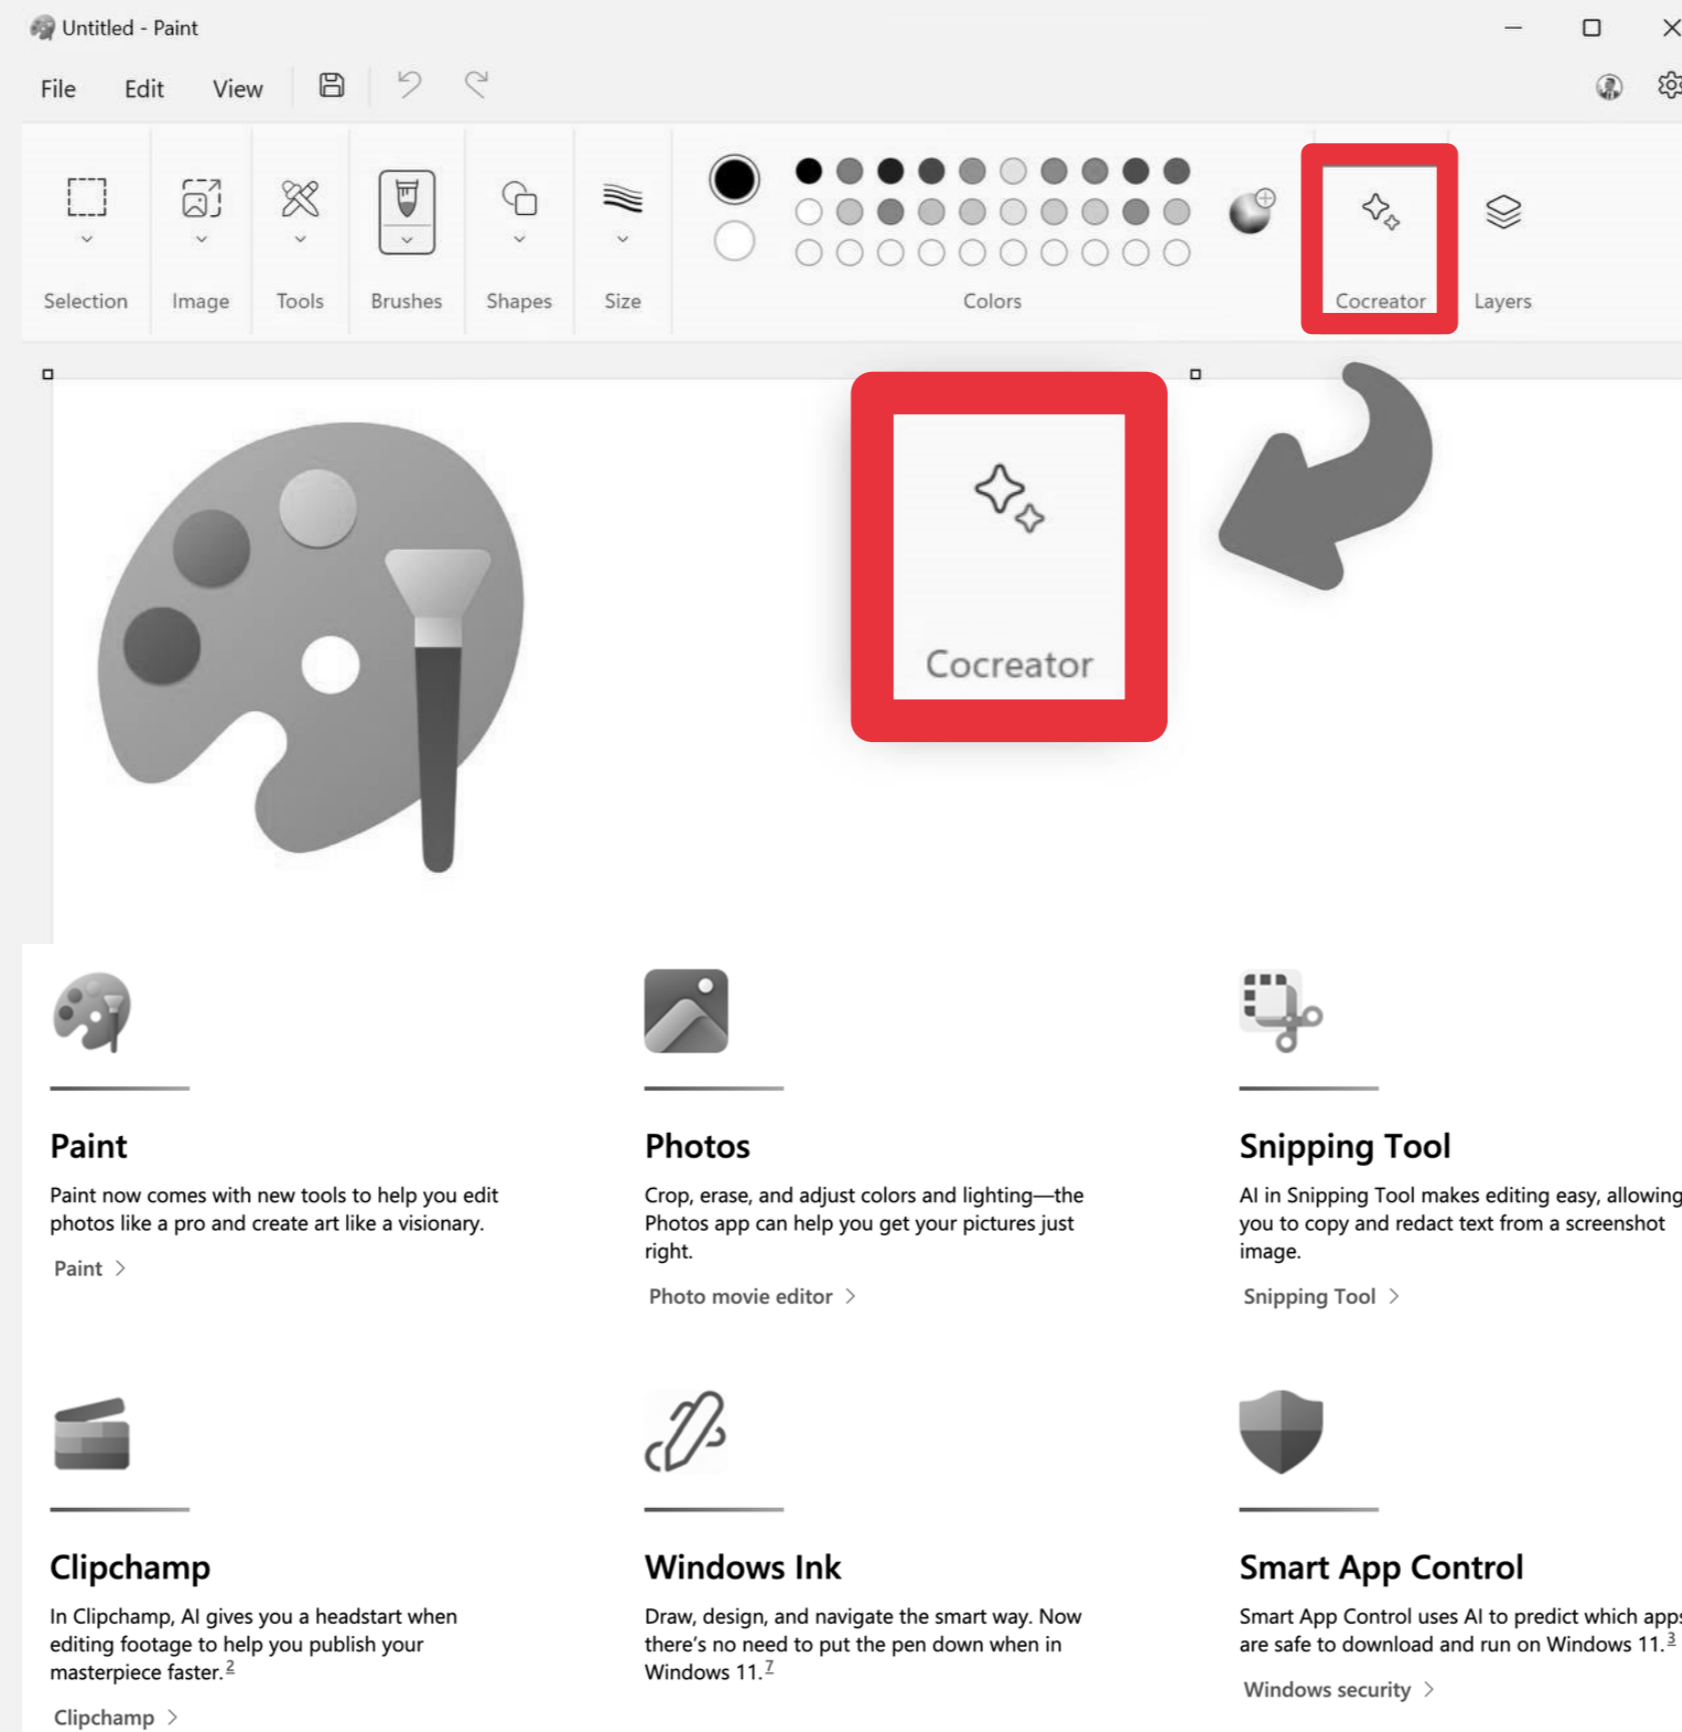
Untitled - Paint

File Edit View

Selection Image Tools Brushes Shapes Size Colors Cocreator Layers

Cocreator

Paint

Paint now comes with new tools to help you edit photos like a pro and create art like a visionary.

Paint >

Photos

Crop, erase, and adjust colors and lighting—the Photos app can help you get your pictures just right.

Photo movie editor >

Snipping Tool

AI in Snipping Tool makes editing easy, allowing you to copy and redact text from a screenshot image.

Snipping Tool >

Clipchamp

In Clipchamp, AI gives you a headstart when editing footage to help you publish your masterpiece faster.$^2$

Clipchamp >

Windows Ink

Draw, design, and navigate the smart way. Now there's no need to put the pen down when in Windows 11.$^7$

Smart App Control

Smart App Control uses AI to predict which apps are safe to download and run on Windows 11.$^3$

Windows security >